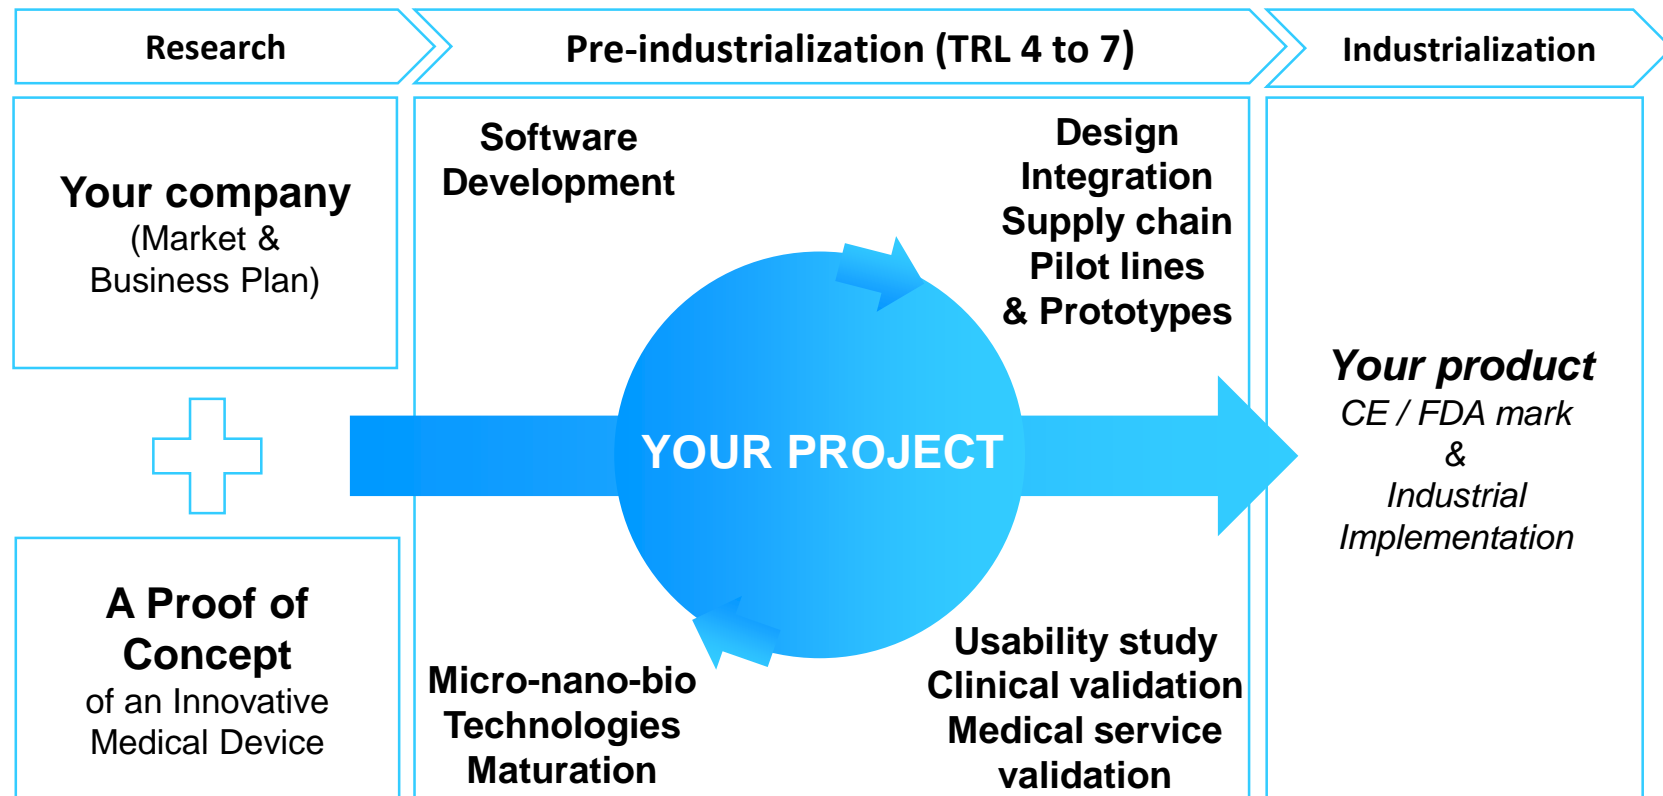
Research

Pre-industrialization (TRL 4 to 7)

Industrialization

Your company
(Market & Business Plan)

A Proof of Concept
of an Innovative Medical Device

Software Development

Design
Integration
Supply chain
Pilot lines
& Prototypes

YOUR PROJECT

Micro-nano-bio Technologies Maturation

Usability study
Clinical validation
Medical service validation

Your product
CE / FDA mark
&
Industrial Implementation